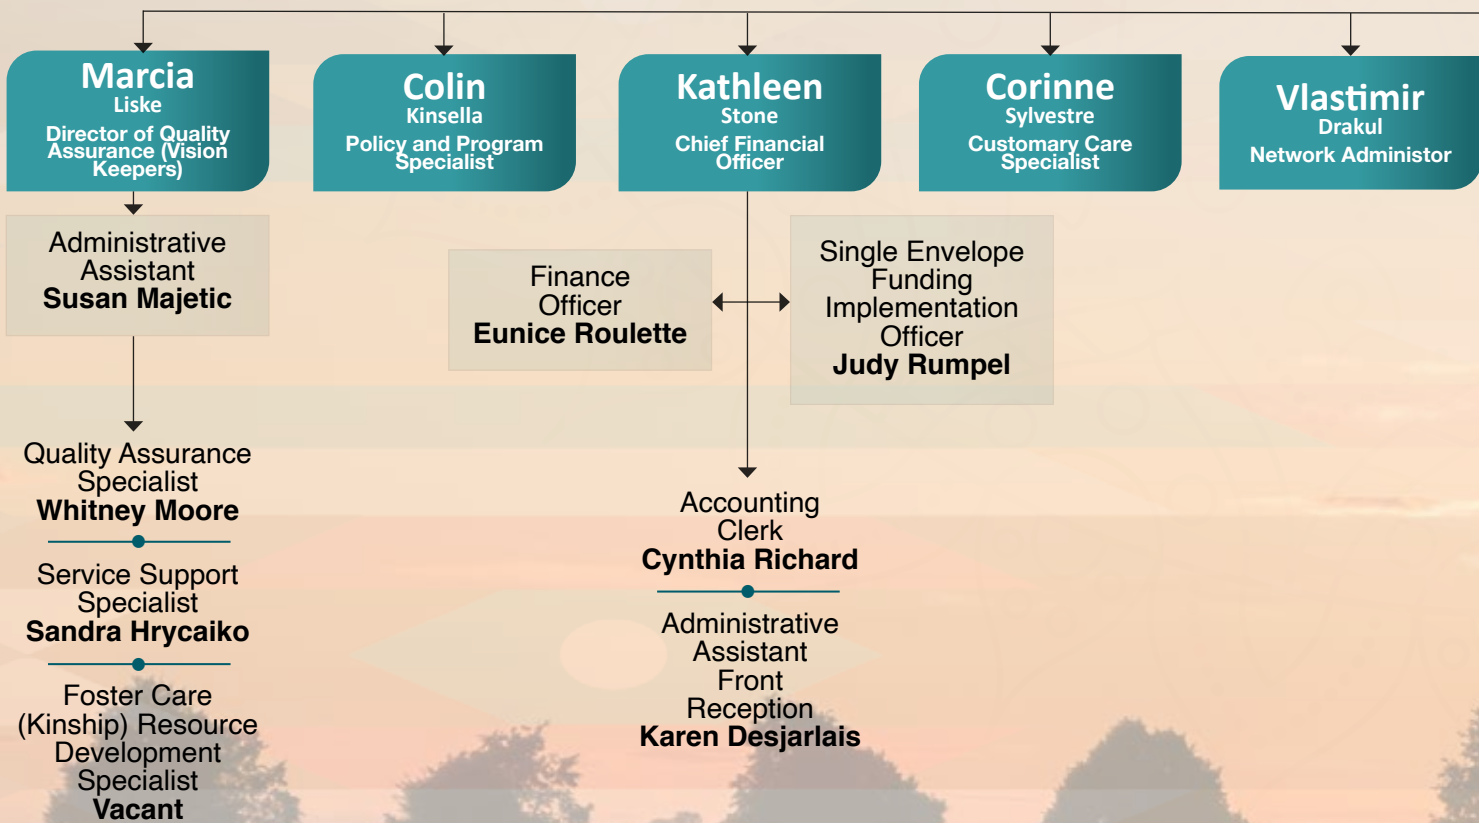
Marcia
Liske
Director of Quality Assurance (Vision Keepers)

Colin
Kinsella
Policy and Program Specialist

Kathleen
Stone
Chief Financial Officer

Corinne
Sylvestre
Customary Care Specialist

Vlastimir
Drakul
Network Administor

Administrative Assistant
Susan Majetic

Finance Officer
Eunice Roulette

Single Envelope Funding Implementation Officer
Judy Rumpel

Quality Assurance Specialist
Whitney Moore

Service Support Specialist
Sandra Hrycaiko

Foster Care (Kinship) Resource Development Specialist
Vacant

Accounting Clerk
Cynthia Richard

Administrative Assistant Front Reception
Karen Desjarlais